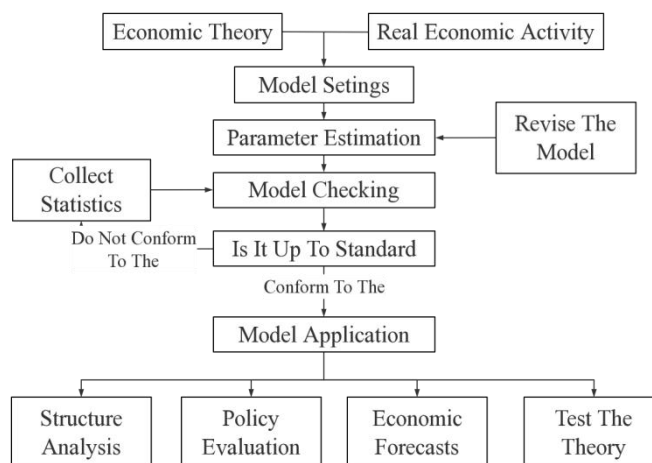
Economic Theory

Real Economic Activity

Model Setings

Parameter Estimation

Revise The Model

Collect Statistics

Model Checking

Do Not Conform To The

Is It Up To Standard

Conform To The

Model Application

Structure Analysis

Policy Evaluation

Economic Forecasts

Test The Theory